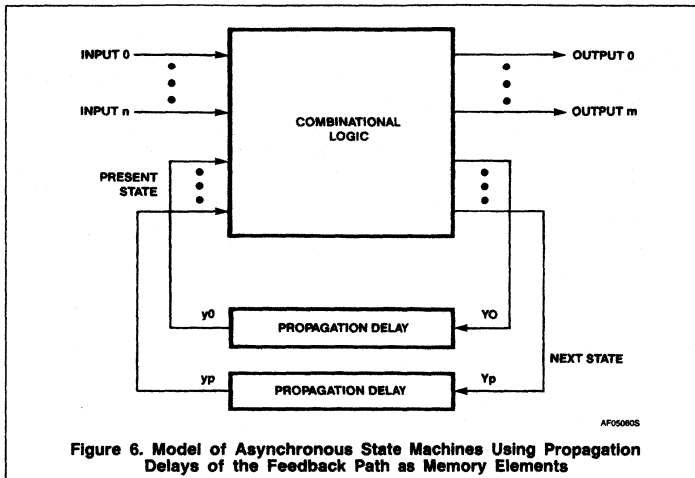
INPUT 0
INPUT n
COMBINATIONAL LOGIC
OUTPUT 0
OUTPUT m
PRESENT STATE
y0
PROPAGATION DELAY
YO
yp
PROPAGATION DELAY
Yp
NEXT STATE
AF05060S

Figure 6. Model of Asynchronous State Machines Using Propagation Delays of the Feedback Path as Memory Elements